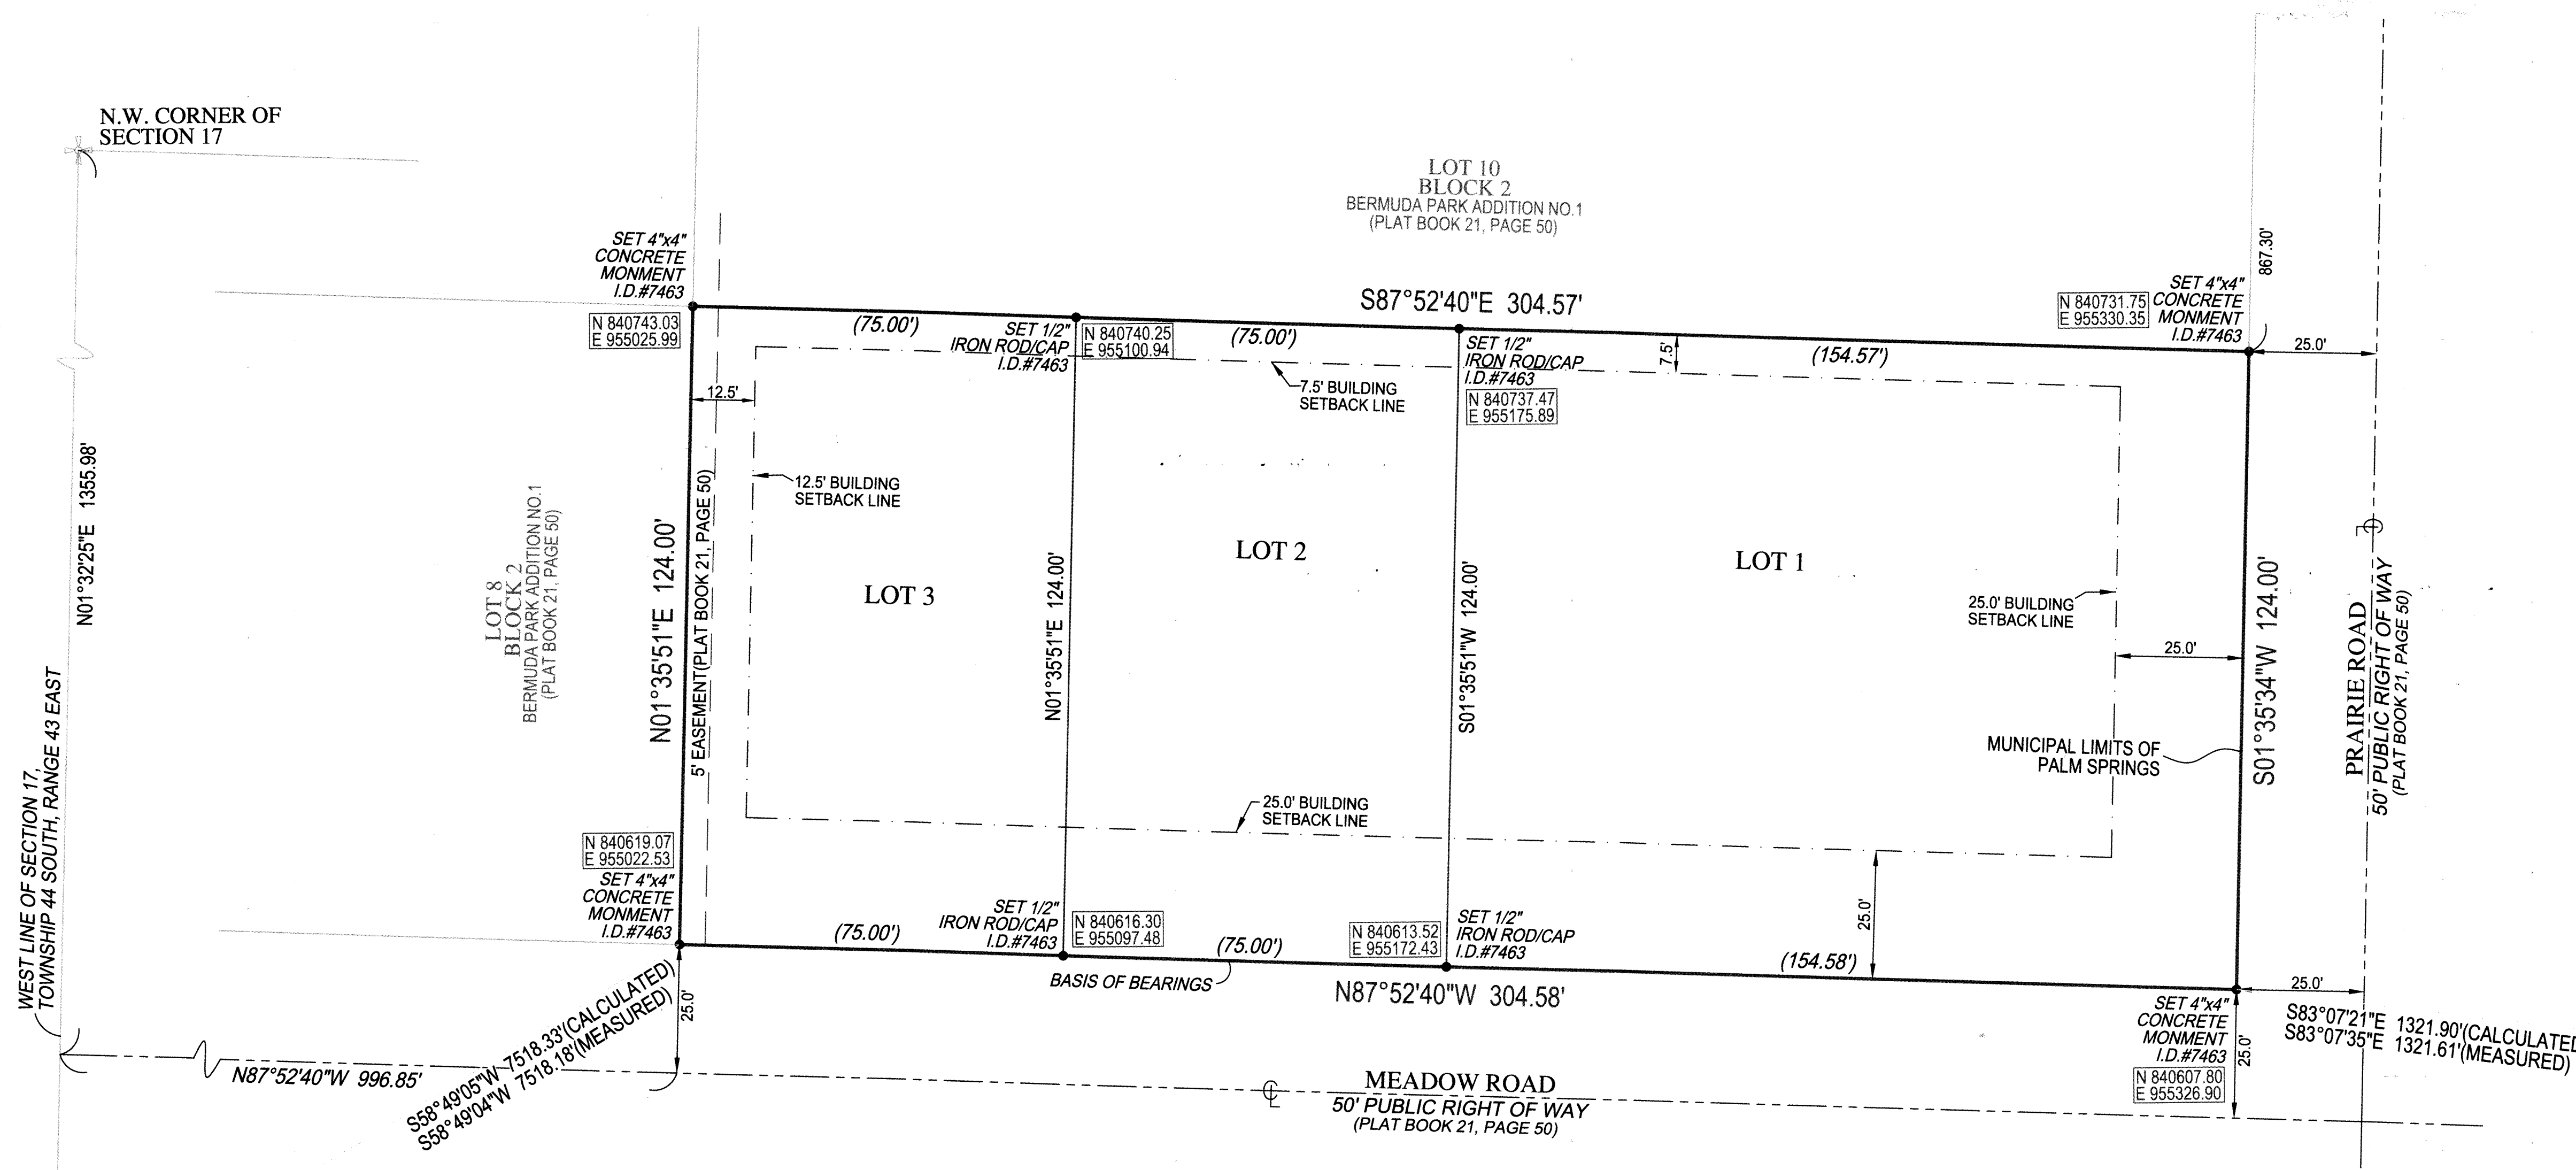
N.W. CORNER OF SECTION 17

LOT 10
BLOCK 2
BERMUDA PARK ADDITION NO.1
(PLAT BOOK 21, PAGE 50)

SET 4"x4" CONCRETE MONMENT I.D.#7463

N 840743.03
E 955025.99

S87°52'40"E 304.57'

(75.00')

SET 1/2" IRON ROD/CAP I.D.#7463

N 840740.25
E 955100.94

(75.00')

SET 1/2" IRON ROD/CAP I.D.#7463

N 840737.47
E 955175.89

7.5'

(154.57')

N 840731.75
E 955330.35

SET 4"x4" CONCRETE MONMENT I.D.#7463

867.30'

25.0'

12.5'

7.5' BUILDING SETBACK LINE

12.5' BUILDING SETBACK LINE

N01°32'25"E 1355.98'

LOT 8
BLOCK 2
BERMUDA PARK ADDITION NO.1
(PLAT BOOK 21, PAGE 50)

N01°35'51"E 124.00'

5' EASEMENT(PLAT BOOK 21, PAGE 50)

LOT 3

N01°35'51"E 124.00'

LOT 2

S01°35'51"W 124.00'

LOT 1

25.0' BUILDING SETBACK LINE

25.0'

S01°35'34"W 124.00'

PRAIRIE ROAD
50' PUBLIC RIGHT OF WAY
(PLAT BOOK 21, PAGE 50)

MUNICIPAL LIMITS OF PALM SPRINGS

WEST LINE OF SECTION 17, TOWNSHIP 44 SOUTH, RANGE 43 EAST

N 840619.07
E 955022.53

SET 4"x4" CONCRETE MONMENT I.D.#7463

25.0' BUILDING SETBACK LINE

SET 1/2" IRON ROD/CAP I.D.#7463

N 840616.30
E 955097.48

N 840613.52
E 955172.43

SET 1/2" IRON ROD/CAP I.D.#7463

25.0'

(75.00')

(75.00')

(154.58')

BASIS OF BEARINGS

N87°52'40"W 304.58'

25.0'

SET 4"x4" CONCRETE MONMENT I.D.#7463

N 840607.80
E 955326.90

25.0'

S83°07'21"E 1321.90'(CALCULATED
S83°07'35"E 1321.61'(MEASURED)

25.0'

N87°52'40"W 996.85'

S58°49'05"W 7518.33'(CALCULATED)
S58°49'04"W 7518.18'(MEASURED)

MEADOW ROAD
50' PUBLIC RIGHT OF WAY
(PLAT BOOK 21, PAGE 50)